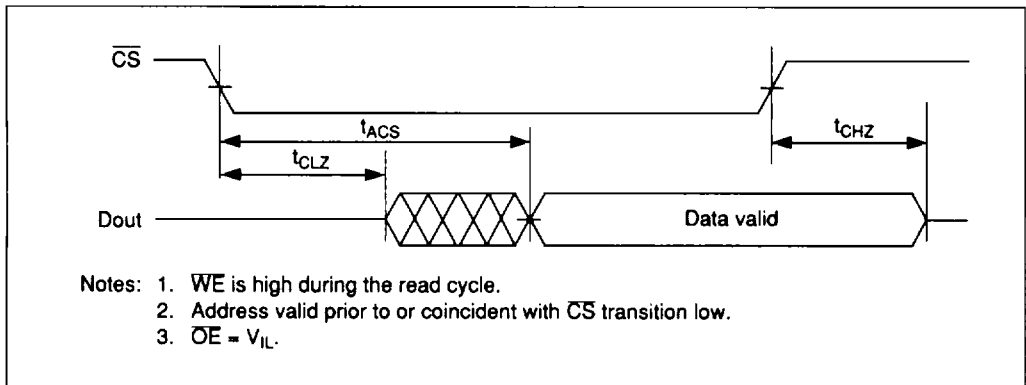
$\overline{CS}$

$t_{ACS}$

$t_{CHZ}$

$t_{CLZ}$

Dout

Data valid

Notes: 1. $\overline{WE}$ is high during the read cycle.
2. Address valid prior to or coincident with $\overline{CS}$ transition low.
3. $\overline{OE} = V_{IL}$.